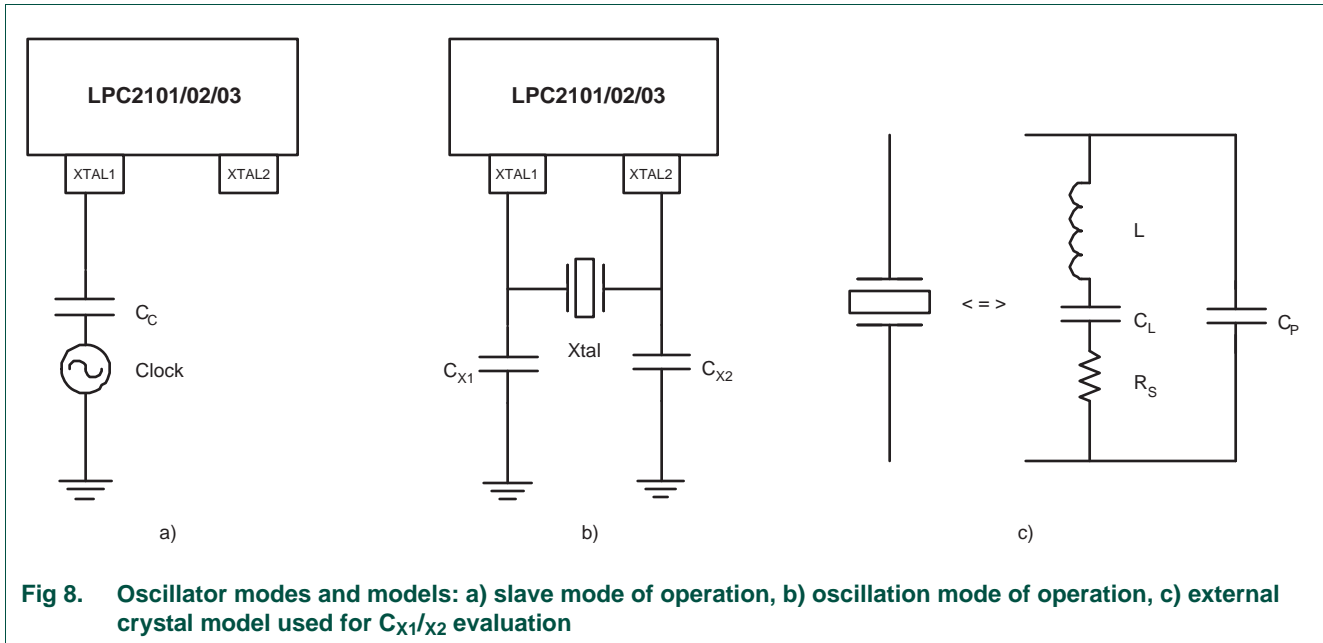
LPC2101/02/03

XTAL1

XTAL2

$C_C$

Clock

a)

LPC2101/02/03

XTAL1

XTAL2

Xtal

$C_{X1}$

$C_{X2}$

b)

< = >

L

$C_L$

$R_S$

$C_P$

c)

**Fig 8. Oscillator modes and models: a) slave mode of operation, b) oscillation mode of operation, c) external crystal model used for $C_{X1}/_{X2}$ evaluation**